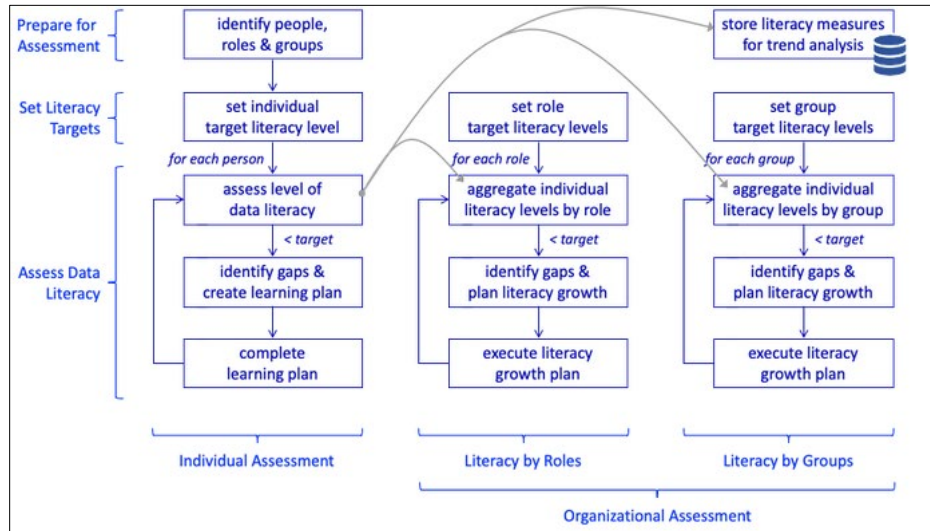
Prepare for Assessment

Set Literacy Targets

Assess Data Literacy

identify people, roles & groups

set individual target literacy level

for each person

assess level of data literacy

< target

identify gaps & create learning plan

complete learning plan

set role target literacy levels

for each role

aggregate individual literacy levels by role

< target

identify gaps & plan literacy growth

execute literacy growth plan

store literacy measures for trend analysis

set group target literacy levels

for each group

aggregate individual literacy levels by group

< target

identify gaps & plan literacy growth

execute literacy growth plan

Individual Assessment

Literacy by Roles

Literacy by Groups

Organizational Assessment